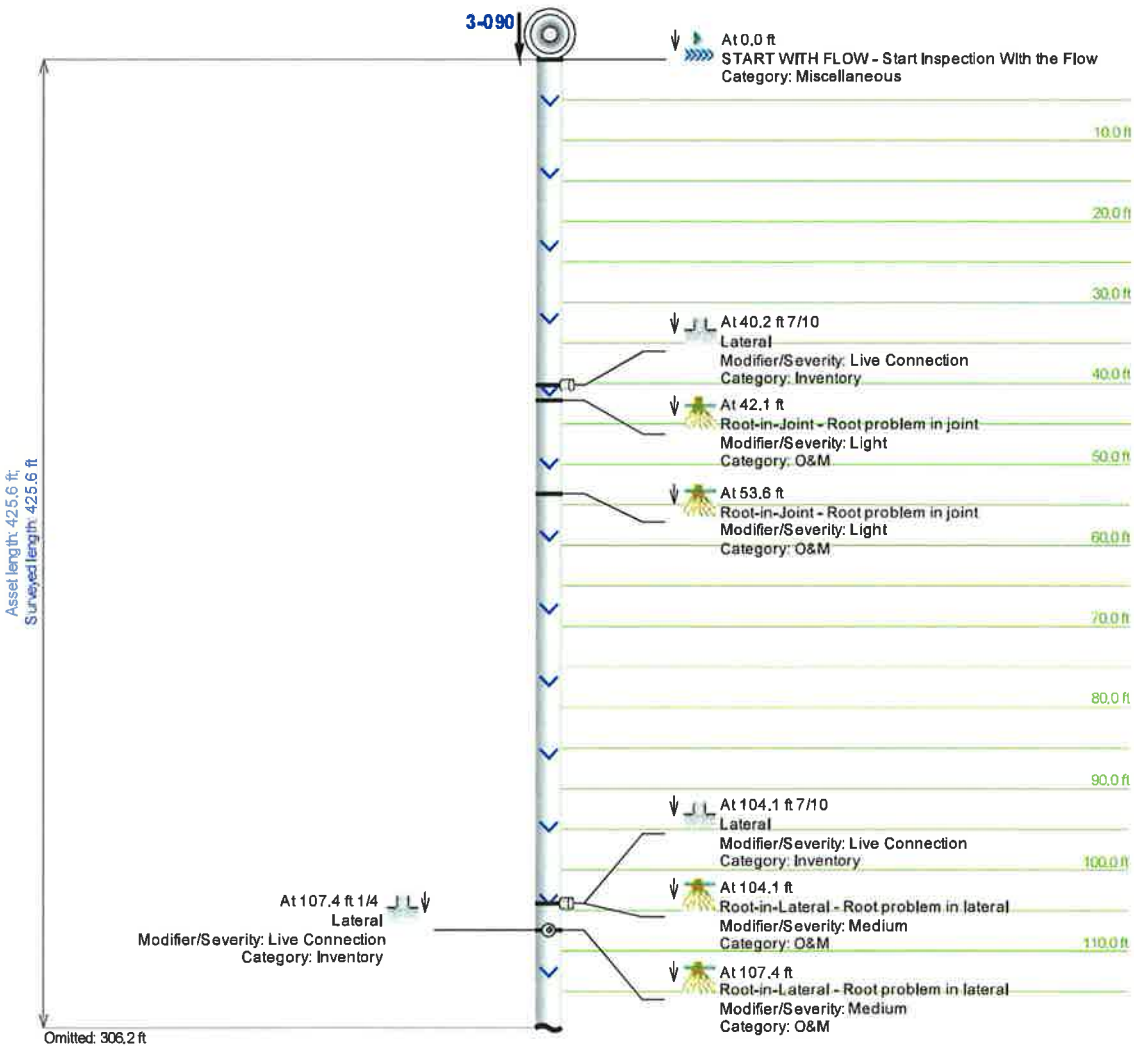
3-090

At 0.0 ft
START WITH FLOW - Start Inspection With the Flow
Category: Miscellaneous

10.0 ft

20.0 ft

30.0 ft

At 40.2 ft 7/10
Lateral
Modifier/Severity: Live Connection
Category: Inventory

40.0 ft

At 42.1 ft
Root-in-Joint - Root problem in joint
Modifier/Severity: Light
Category: O&M

50.0 ft

At 53.6 ft
Root-in-Joint - Root problem in joint
Modifier/Severity: Light
Category: O&M

60.0 ft

70.0 ft

80.0 ft

90.0 ft

At 104.1 ft 7/10
Lateral
Modifier/Severity: Live Connection
Category: Inventory

100.0 ft

At 104.1 ft
Root-in-Lateral - Root problem in lateral
Modifier/Severity: Medium
Category: O&M

At 107.4 ft 1/4
Lateral
Modifier/Severity: Live Connection
Category: Inventory

110.0 ft

At 107.4 ft
Root-in-Lateral - Root problem in lateral
Modifier/Severity: Medium
Category: O&M

Asset length: 425.6 ft;
Surveyed length: 425.6 ft

Omitted: 306.2 ft